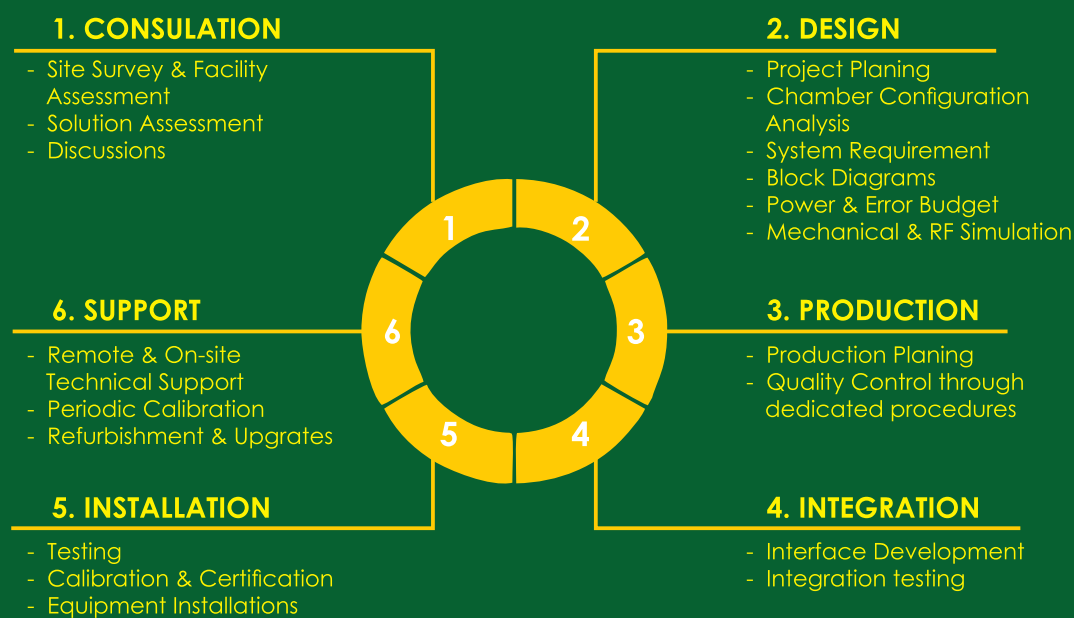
1. CONSULATION

- Site Survey & Facility Assessment
- Solution Assessment
- Discussions

2. DESIGN

- Project Planing
- Chamber Configuration Analysis
- System Requirement
- Block Diagrams
- Power & Error Budget
- Mechanical & RF Simulation

1

2

6

3

5

4

6. SUPPORT

- Remote & On-site Technical Support
- Periodic Calibration
- Refurbishment & Upgrates

3. PRODUCTION

- Production Planing
- Quality Control through dedicated procedures

5. INSTALLATION

- Testing
- Calibration & Certification
- Equipment Installations

4. INTEGRATION

- Interface Development
- Integration testing